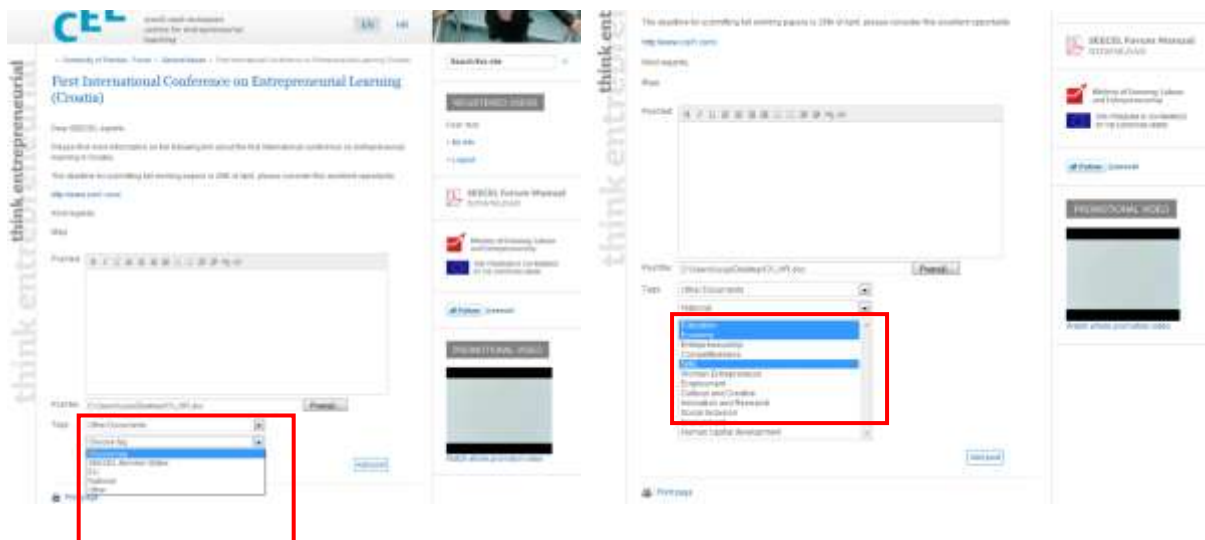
CEE
south east european centre for entrepreneurial learning

EN HR

think entrepreneurial

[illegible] › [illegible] › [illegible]

First International Conference on Entrepreneurial Learning (Croatia)

Dear SEECEL experts

Please find more information on the following link about the First International conference on entrepreneurial learning in Croatia.

The deadline for submitting full working papers is 20th of April, please consider this excellent opportunity.

http://www.czrh.com/

Kind regards

Mika

Poruka

Put file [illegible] Pregledaj...

Tags Other Documents

Choose tag
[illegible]
SEECEL Member States
EU
National
Other

Add post

Print page

Search this site

REGISTERED USERS

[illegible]

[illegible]

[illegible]

SEECEL Forum Manual

Ministry of Economy, Labour and Entrepreneurship

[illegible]

Follow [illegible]

PROMOTIONAL VIDEO

Watch whole promotion video

The deadline for submitting full working papers is 20th of April, please consider this excellent opportunity.

http://www.czrh.com/

Kind regards

Mika

Poruka

Put file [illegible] Pregledaj...

Tags Other Documents

National
Education
Economy
Entrepreneurship
Competitiveness
SME
Women Entrepreneurs
Employment
Cultural and Creative
Innovation and Research
Social Inclusion
Human Capital development

Add post

Print page

SEECEL Forum Manual

Ministry of Economy, Labour and Entrepreneurship

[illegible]

Follow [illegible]

PROMOTIONAL VIDEO

Watch whole promotion video